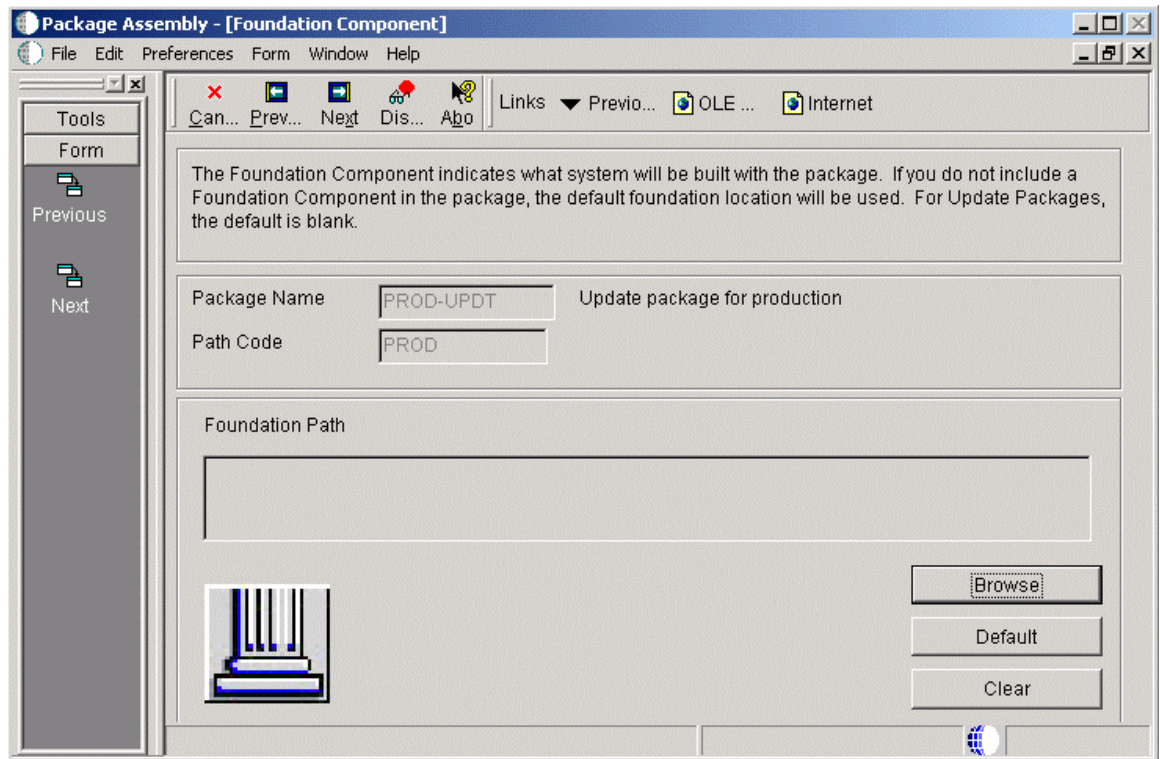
Package Assembly - [Foundation Component]

File Edit Preferences Form Window Help

Tools

Form

Previous

Next

Can... Prev... Next Dis... Abo

Links Previo... OLE ... Internet

The Foundation Component indicates what system will be built with the package. If you do not include a Foundation Component in the package, the default foundation location will be used. For Update Packages, the default is blank.

Package Name PROD-UPDT Update package for production

Path Code PROD

Foundation Path

Browse

Default

Clear